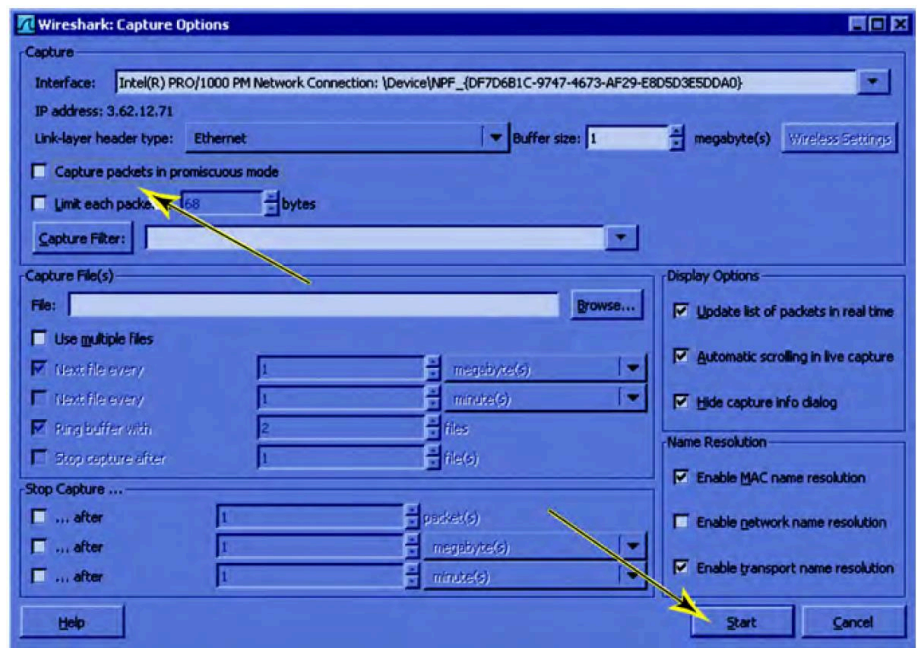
Wireshark: Capture Options

Capture

Interface: Intel(R) PRO/1000 PM Network Connection: \Device\NPF_{DF7D6B1C-9747-4673-AF29-E8D5D3E5DDA0}

IP address: 3.62.12.71

Link-layer header type: Ethernet

Buffer size: 1 megabyte(s)

Wireless Settings

Capture packets in promiscuous mode

Limit each packe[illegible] 68 bytes

Capture Filter:

Capture File(s)

File:

Browse...

Use multiple files

Next file every 1 megabyte(s)

Next file every 1 minute(s)

Ring buffer with 2 files

Stop capture after 1 file(s)

Display Options

Update list of packets in real time

Automatic scrolling in live capture

Hide capture info dialog

Name Resolution

Enable MAC name resolution

Enable network name resolution

Enable transport name resolution

Stop Capture ...

... after 1 packet(s)

... after 1 megabyte(s)

... after 1 minute(s)

Help

Start

Cancel